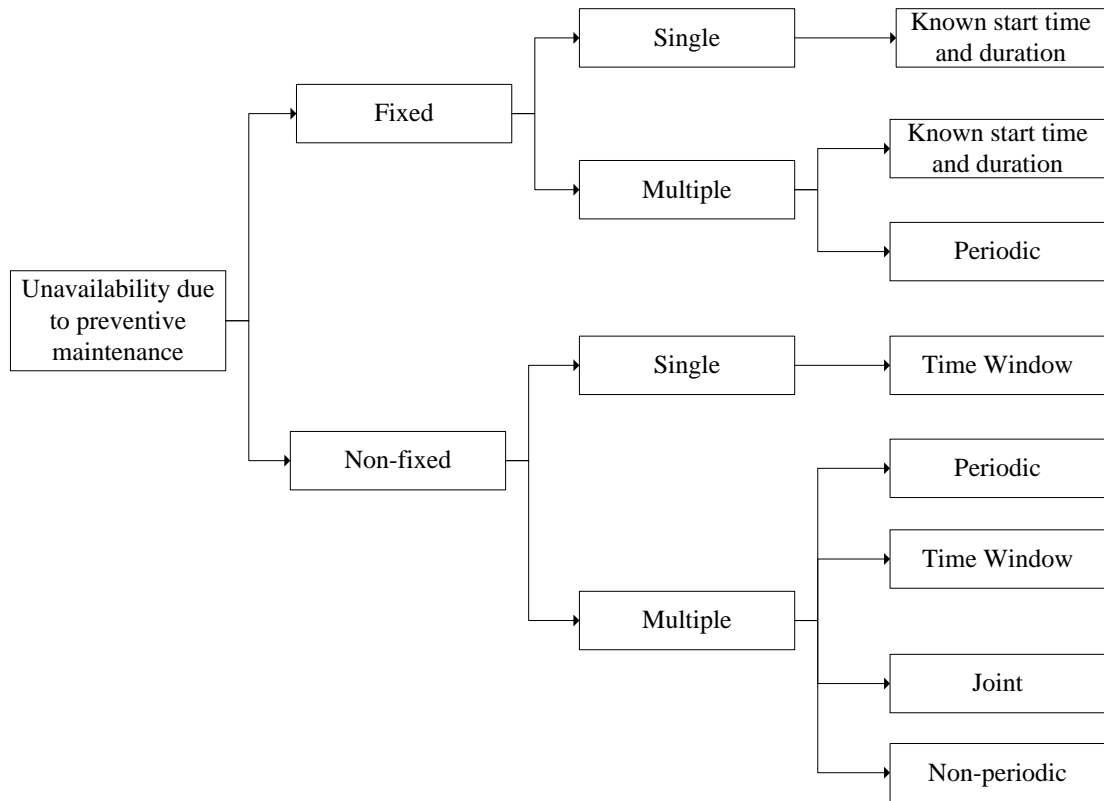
Unavailability due to preventive maintenance

Fixed

Single

Known start time and duration

Multiple

Known start time and duration

Periodic

Non-fixed

Single

Time Window

Multiple

Periodic

Time Window

Joint

Non-periodic